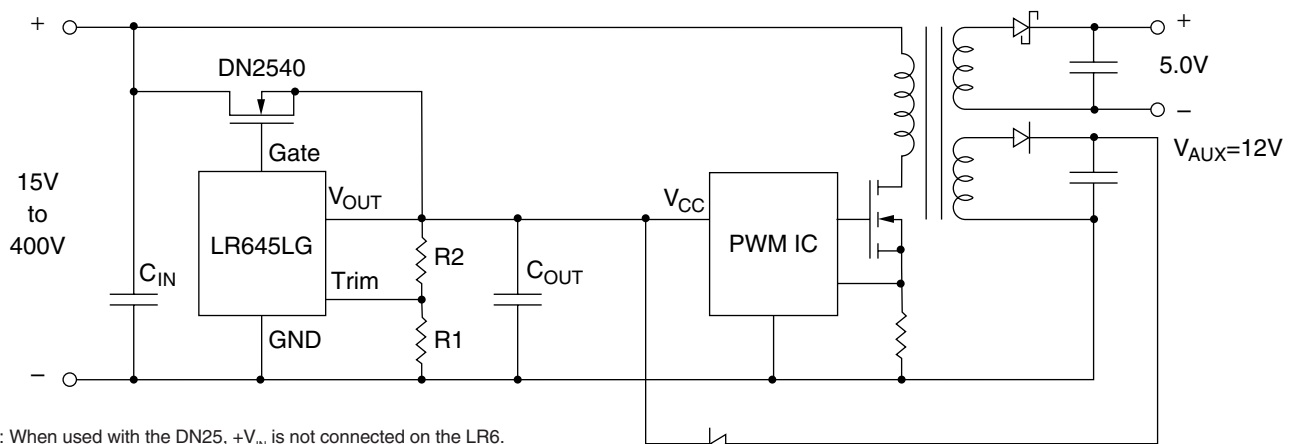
+

DN2540

Gate

15V
to
400V

LR645LG

$V_{OUT}$

Trim

GND

$C_{IN}$

R2

R1

$C_{OUT}$

$V_{CC}$

PWM IC

+

5.0V

–

$V_{AUX}$=12V

–

: When used with the DN25, +$V_{IN}$ is not connected on the LR6.